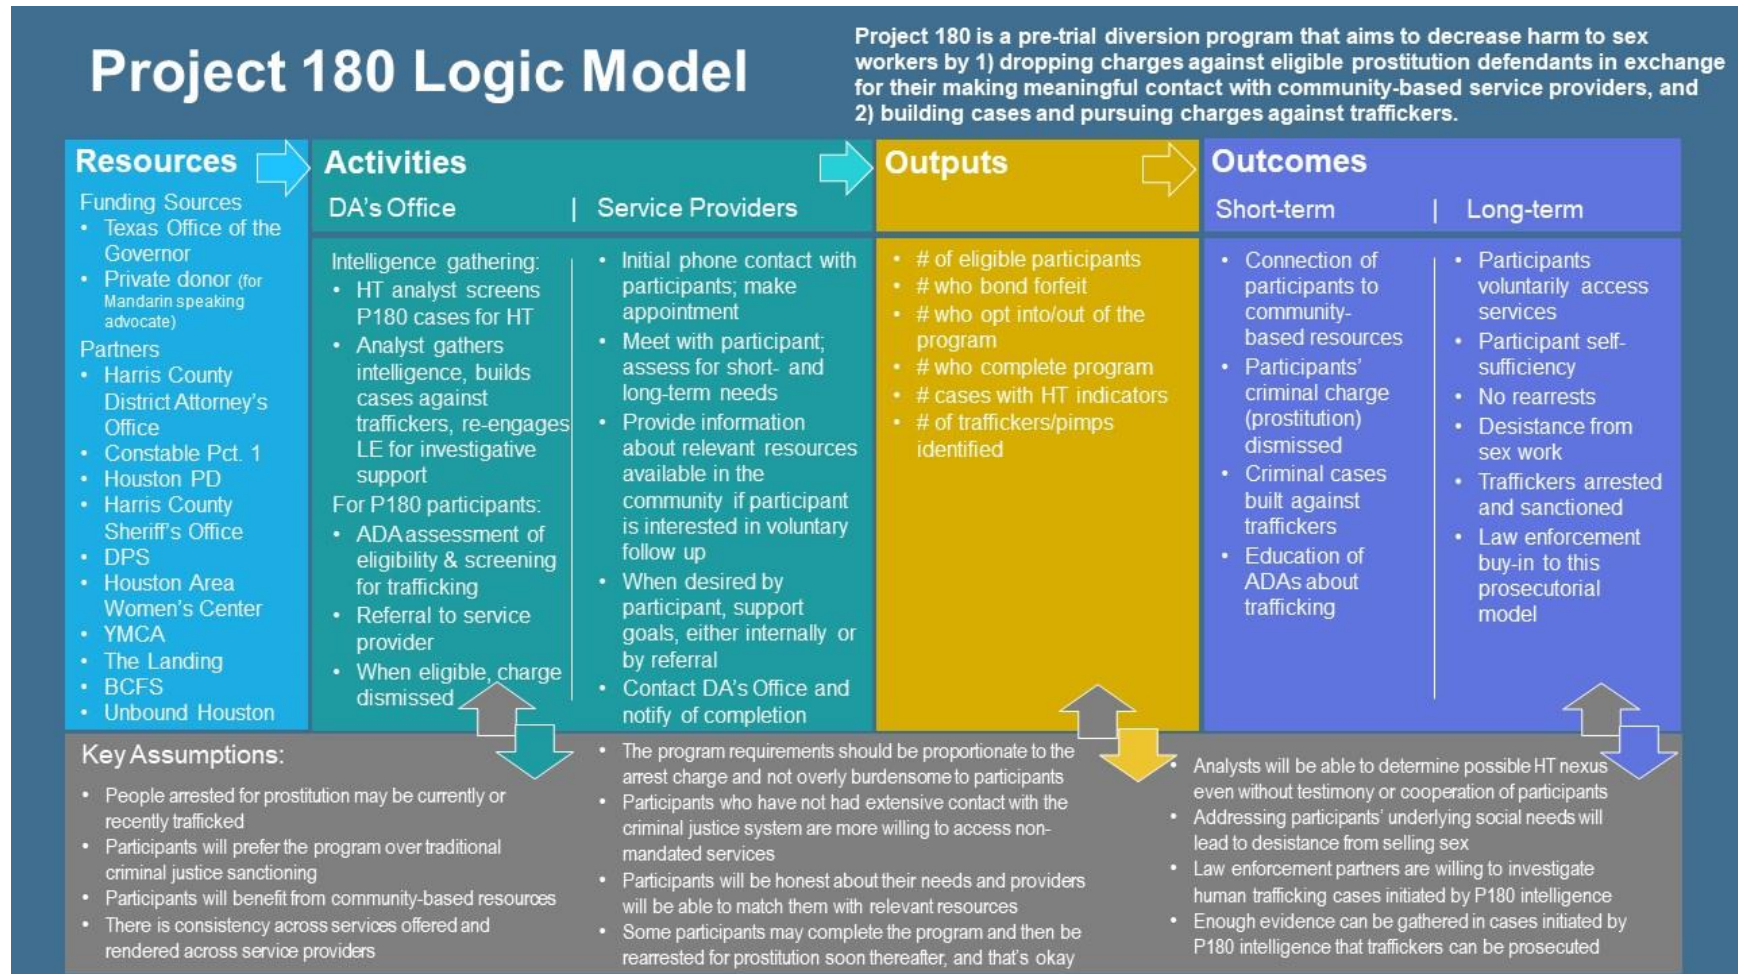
Project 180 Logic Model

Project 180 is a pre-trial diversion program that aims to decrease harm to sex workers by 1) dropping charges against eligible prostitution defendants in exchange for their making meaningful contact with community-based service providers, and 2) building cases and pursuing charges against traffickers.

Resources

Funding Sources
- Texas Office of the Governor
- Private donor (for Mandarin speaking advocate)

Partners
- Harris County District Attorney's Office
- Constable Pct. 1
- Houston PD
- Harris County Sheriff's Office
- DPS
- Houston Area Women's Center
- YMCA
- The Landing
- BCFS
- Unbound Houston

Activities

DA's Office

Intelligence gathering:
- HT analyst screens P180 cases for HT
- Analyst gathers intelligence, builds cases against traffickers, re-engages LE for investigative support

For P180 participants:
- ADA assessment of eligibility & screening for trafficking
- Referral to service provider
- When eligible, charge dismissed

Service Providers
- Initial phone contact with participants; make appointment
- Meet with participant; assess for short- and long-term needs
- Provide information about relevant resources available in the community if participant is interested in voluntary follow up
- When desired by participant, support goals, either internally or by referral
- Contact DA's Office and notify of completion

Outputs
- # of eligible participants
- # who bond forfeit
- # who opt into/out of the program
- # who complete program
- # cases with HT indicators
- # of traffickers/pimps identified

Outcomes

Short-term
- Connection of participants to community-based resources
- Participants' criminal charge (prostitution) dismissed
- Criminal cases built against traffickers
- Education of ADAs about trafficking

Long-term
- Participants voluntarily access services
- Participant self-sufficiency
- No rearrests
- Desistance from sex work
- Traffickers arrested and sanctioned
- Law enforcement buy-in to this prosecutorial model

Key Assumptions:
- People arrested for prostitution may be currently or recently trafficked
- Participants will prefer the program over traditional criminal justice sanctioning
- Participants will benefit from community-based resources
- There is consistency across services offered and rendered across service providers

- The program requirements should be proportionate to the arrest charge and not overly burdensome to participants
- Participants who have not had extensive contact with the criminal justice system are more willing to access non-mandated services
- Participants will be honest about their needs and providers will be able to match them with relevant resources
- Some participants may complete the program and then be rearrested for prostitution soon thereafter, and that's okay

- Analysts will be able to determine possible HT nexus even without testimony or cooperation of participants
- Addressing participants' underlying social needs will lead to desistance from selling sex
- Law enforcement partners are willing to investigate human trafficking cases initiated by P180 intelligence
- Enough evidence can be gathered in cases initiated by P180 intelligence that traffickers can be prosecuted